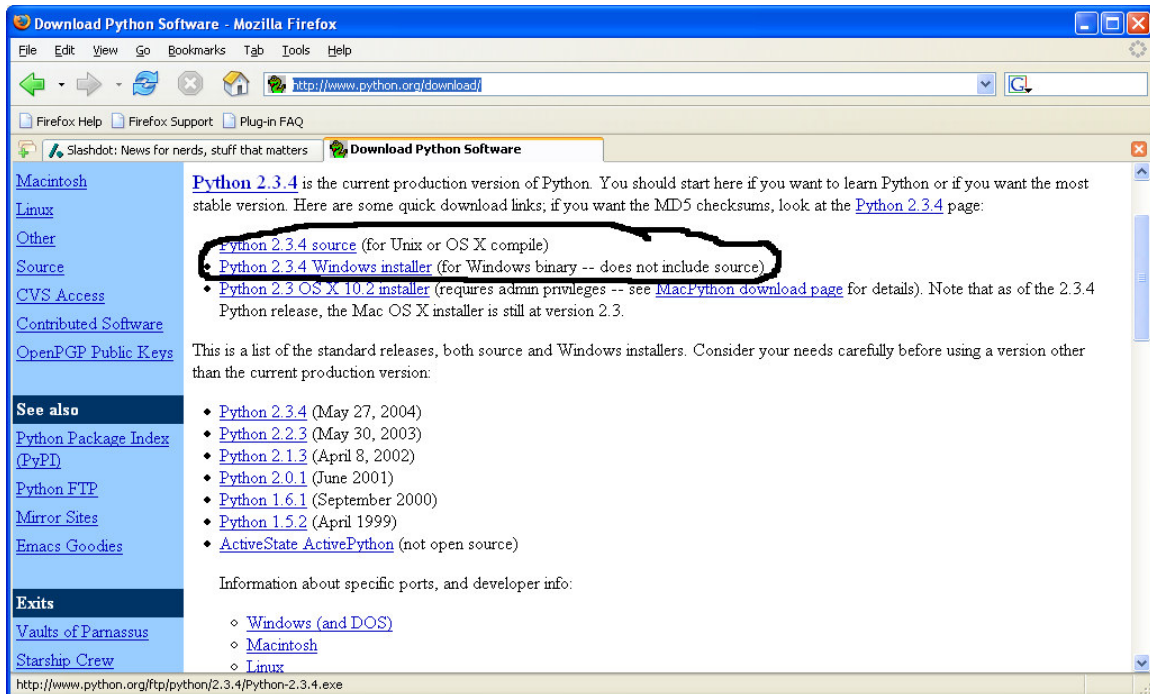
Download Python Software - Mozilla Firefox

File Edit View Go Bookmarks Tab Tools Help

http://www.python.org/download/

Firefox Help Firefox Support Plug-in FAQ

Slashdot: News for nerds, stuff that matters Download Python Software

Macintosh
Linux
Other
Source
CVS Access
Contributed Software
OpenPGP Public Keys

See also
Python Package Index (PyPI)
Python FTP
Mirror Sites
Emacs Goodies

Exits
Vaults of Parnassus
Starship Crew

Python 2.3.4 is the current production version of Python. You should start here if you want to learn Python or if you want the most stable version. Here are some quick download links; if you want the MD5 checksums, look at the Python 2.3.4 page:

- Python 2.3.4 source (for Unix or OS X compile)
- Python 2.3.4 Windows installer (for Windows binary -- does not include source)
- Python 2.3 OS X 10.2 installer (requires admin privileges -- see MacPython download page for details). Note that as of the 2.3.4 Python release, the Mac OS X installer is still at version 2.3.

This is a list of the standard releases, both source and Windows installers. Consider your needs carefully before using a version other than the current production version:

- Python 2.3.4 (May 27, 2004)
- Python 2.2.3 (May 30, 2003)
- Python 2.1.3 (April 8, 2002)
- Python 2.0.1 (June 2001)
- Python 1.6.1 (September 2000)
- Python 1.5.2 (April 1999)
- ActiveState ActivePython (not open source)

Information about specific ports, and developer info:

- Windows (and DOS)
- Macintosh
- Linux

http://www.python.org/ftp/python/2.3.4/Python-2.3.4.exe